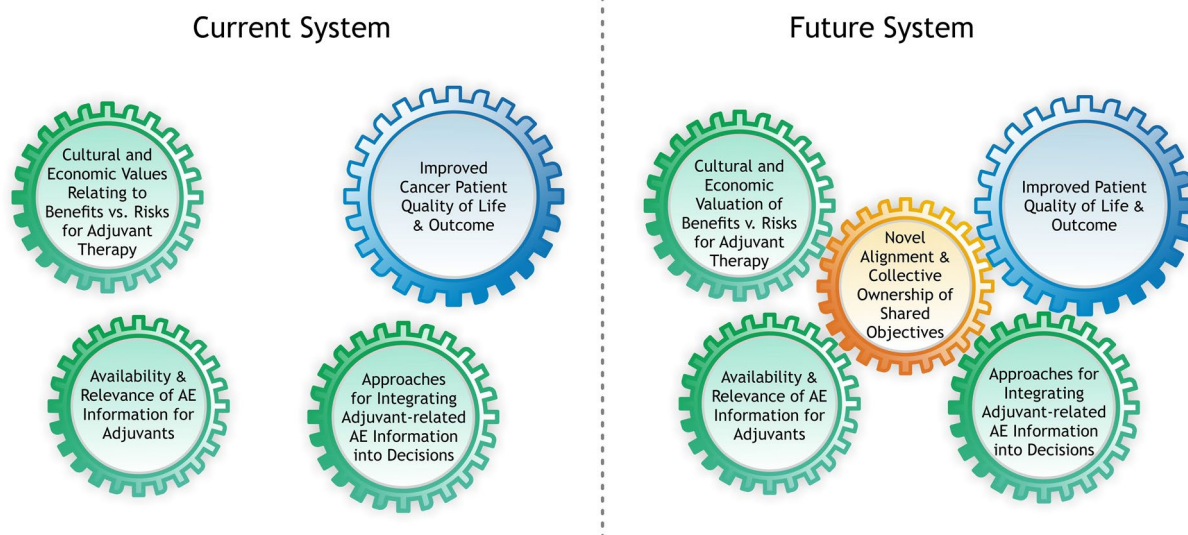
Current System

Cultural and Economic Values Relating to Benefits vs. Risks for Adjuvant Therapy

Improved Cancer Patient Quality of Life & Outcome

Availability & Relevance of AE Information for Adjuvants

Approaches for Integrating Adjuvant-related AE Information into Decisions

Future System

Cultural and Economic Valuation of Benefits v. Risks for Adjuvant Therapy

Improved Patient Quality of Life & Outcome

Novel Alignment & Collective Ownership of Shared Objectives

Availability & Relevance of AE Information for Adjuvants

Approaches for Integrating Adjuvant-related AE Information into Decisions